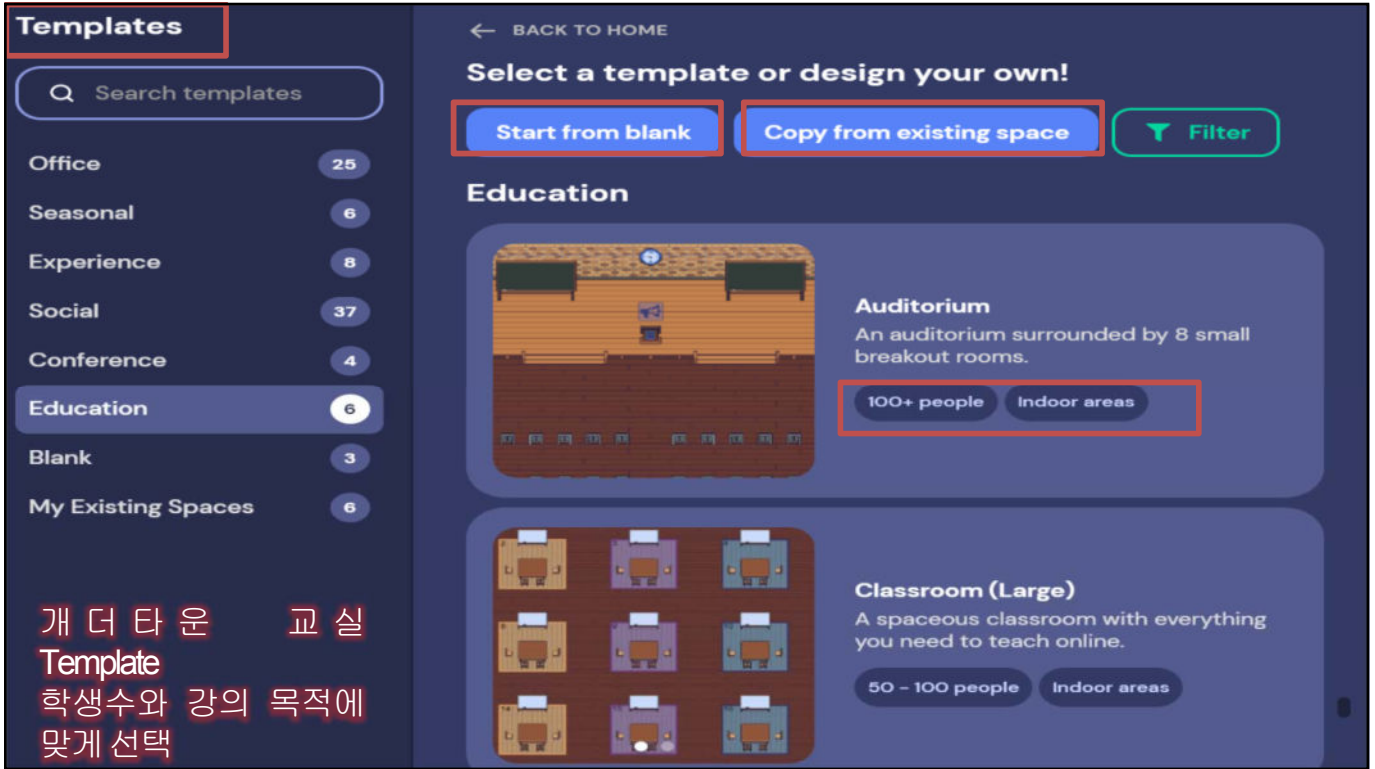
Templates

Search templates

Office 25
Seasonal 6
Experience 8
Social 37
Conference 4
Education 6
Blank 3
My Existing Spaces 6

개더타운 교실 Template
학생수와 강의 목적에 맞게 선택

← BACK TO HOME

Select a template or design your own!

Start from blank
Copy from existing space
Filter

Education

Auditorium
An auditorium surrounded by 8 small breakout rooms.
100+ people
Indoor areas

Classroom (Large)
A spaceous classroom with everything you need to teach online.
50 - 100 people
Indoor areas